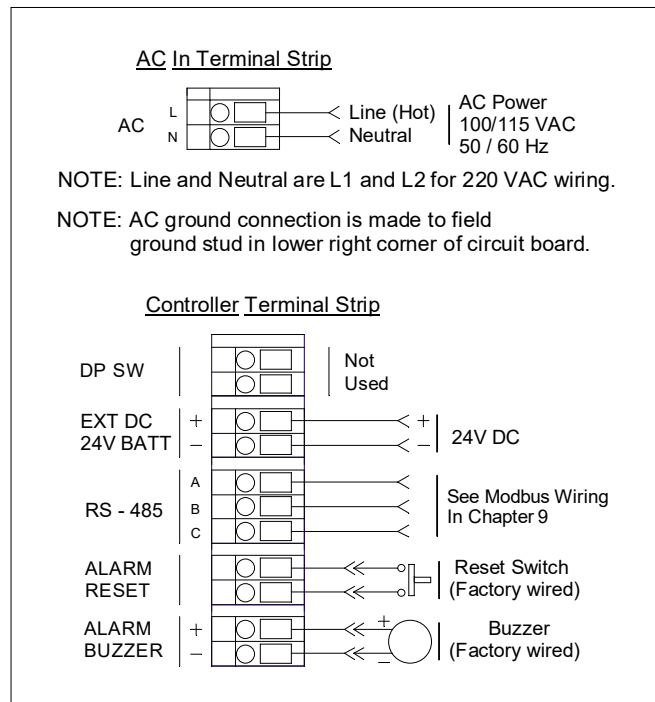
AC In Terminal Strip

AC L N

Line (Hot)
Neutral

AC Power
100/115 VAC
50 / 60 Hz

NOTE: Line and Neutral are L1 and L2 for 220 VAC wiring.

NOTE: AC ground connection is made to field ground stud in lower right corner of circuit board.

Controller Terminal Strip

DP SW

Not Used

EXT DC
24V BATT
+
–

+
–
24V DC

RS - 485
A
B
C

See Modbus Wiring In Chapter 9

ALARM RESET

Reset Switch (Factory wired)

ALARM BUZZER
+
–

+
–
Buzzer (Factory wired)